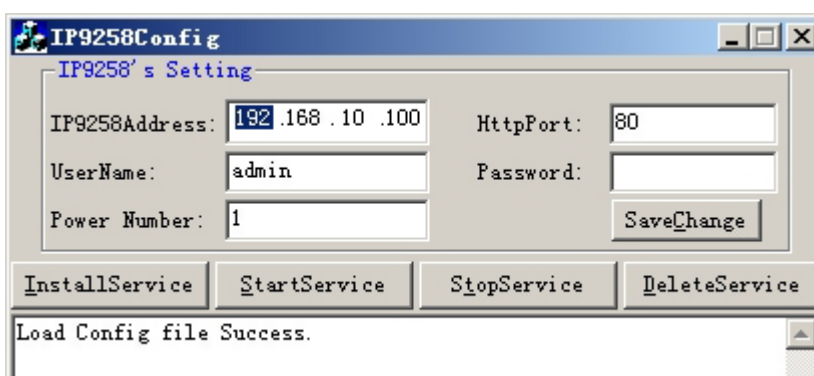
IP9258Config

IP9258's Setting

IP9258Address: 192 .168 . 10 .100

HttpPort: 80

UserName: admin

Password:

Power Number: 1

SaveChange

InstallService

StartService

StopService

DeleteService

Load Config file Success.